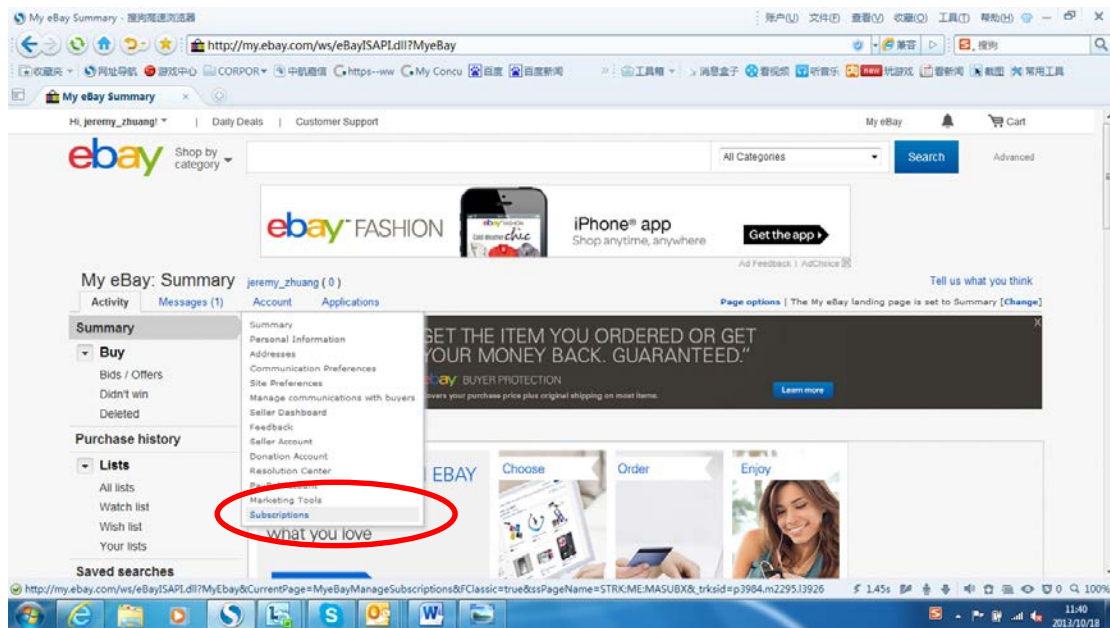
My eBay Summary - 搜狗高速浏览器
账户(U) 文件(F) 查看(V) 收藏(O) 工具(T) 帮助(H)
http://my.ebay.com/ws/eBayISAPI.dll?MyeBay
兼容 搜狗
收藏夹 网址导航 游戏中心 CORPOR 中航商信 https--ww My Concu 百度 百度新闻 工具箱 消息盒子 看视频 听音乐 玩游戏 看新闻 截图 常用工具
My eBay Summary

Hi, jeremy_zhuang! | Daily Deals | Customer Support
My eBay Cart
ebay Shop by category
All Categories Search Advanced

ebay FASHION iPhone® app Shop anytime, anywhere Get the app
Ad Feedback | AdChoice

My eBay: Summary jeremy_zhuang ( 0 )
Tell us what you think
Activity Messages (1) Account Applications
Page options | The My eBay landing page is set to Summary [Change]

Summary
Buy
Bids / Offers
Didn't win
Deleted
Purchase history
Lists
All lists
Watch list
Wish list
Your lists
Saved searches

Summary
Personal Information
Addresses
Communication Preferences
Site Preferences
Manage communications with buyers
Seller Dashboard
Feedback
Seller Account
Donation Account
Resolution Center
Pa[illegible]
Marketing Tools
Subscriptions

GET THE ITEM YOU ORDERED OR GET YOUR MONEY BACK. GUARANTEED."
ebay BUYER PROTECTION
overs your purchase price plus original shipping on most items.
Learn more

EBAY
Choose Order Enjoy
what you love

http://my.ebay.com/ws/eBayISAPI.dll?MyEbay&CurrentPage=MyeBayManageSubscriptions&FClassic=true&ssPageName=STRK:ME:MASUBX&_trksid=p3984.m2295.l3926
1.45s 0 0 100%
11:40
2013/10/18